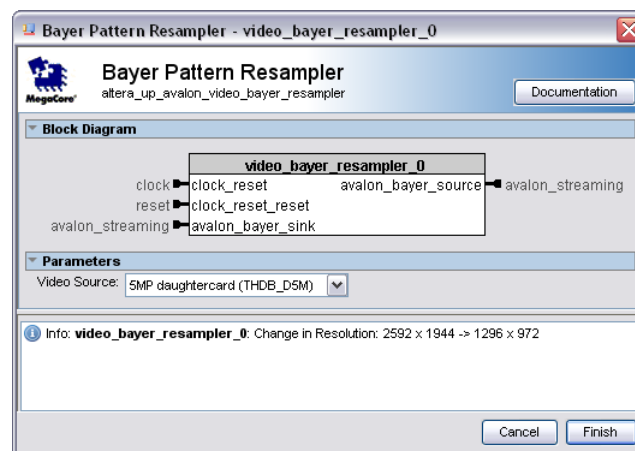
Bayer Pattern Resampler - video_bayer_resampler_0

MegaCore

Bayer Pattern Resampler
altera_up_avalon_video_bayer_resampler

Documentation

Block Diagram

video_bayer_resampler_0

clock clock_reset
reset clock_reset_reset
avalon_streaming avalon_bayer_sink
avalon_bayer_source avalon_streaming

Parameters

Video Source: 5MP daughtercard (THDB_D5M)

Info: **video_bayer_resampler_0**: Change in Resolution: 2592 x 1944 -> 1296 x 972

Cancel Finish